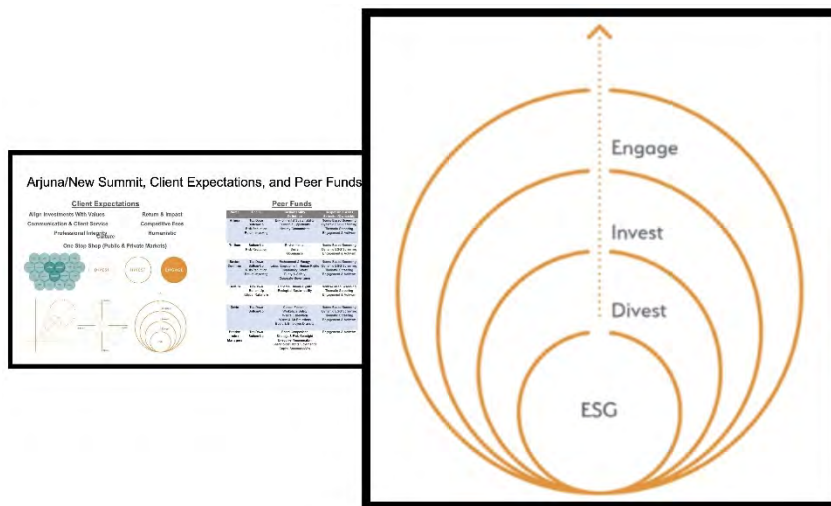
Arjuna/New Summit, Client Expectations, and Peer Funds

Client Expectations

Align Investments With Values

Return & Impact

Communication & Client Service

Competitive Fees

Professional Integrity

Humanistic

One Stop Shop (Public & Private Markets)

Peer Funds

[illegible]

Engage

Invest

Divest

ESG